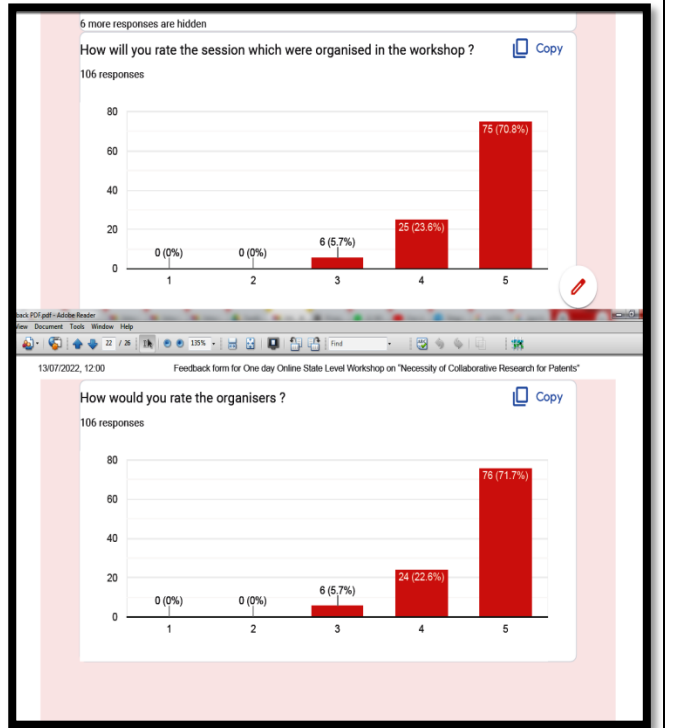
6 more responses are hidden

How will you rate the session which were organised in the workshop ?

Copy

106 responses

80
60
40
20
0

0 (0%)
0 (0%)
6 (5.7%)
25 (23.6%)
75 (70.8%)

1
2
3
4
5

back PDF.pdf - Adobe Reader
View Document Tools Window Help

22 / 26
135%
Find

13/07/2022, 12:00

Feedback form for One day Online State Level Workshop on "Necessity of Collaborative Research for Patents"

How would you rate the organisers ?

Copy

106 responses

80
60
40
20
0

0 (0%)
0 (0%)
6 (5.7%)
24 (22.6%)
76 (71.7%)

1
2
3
4
5